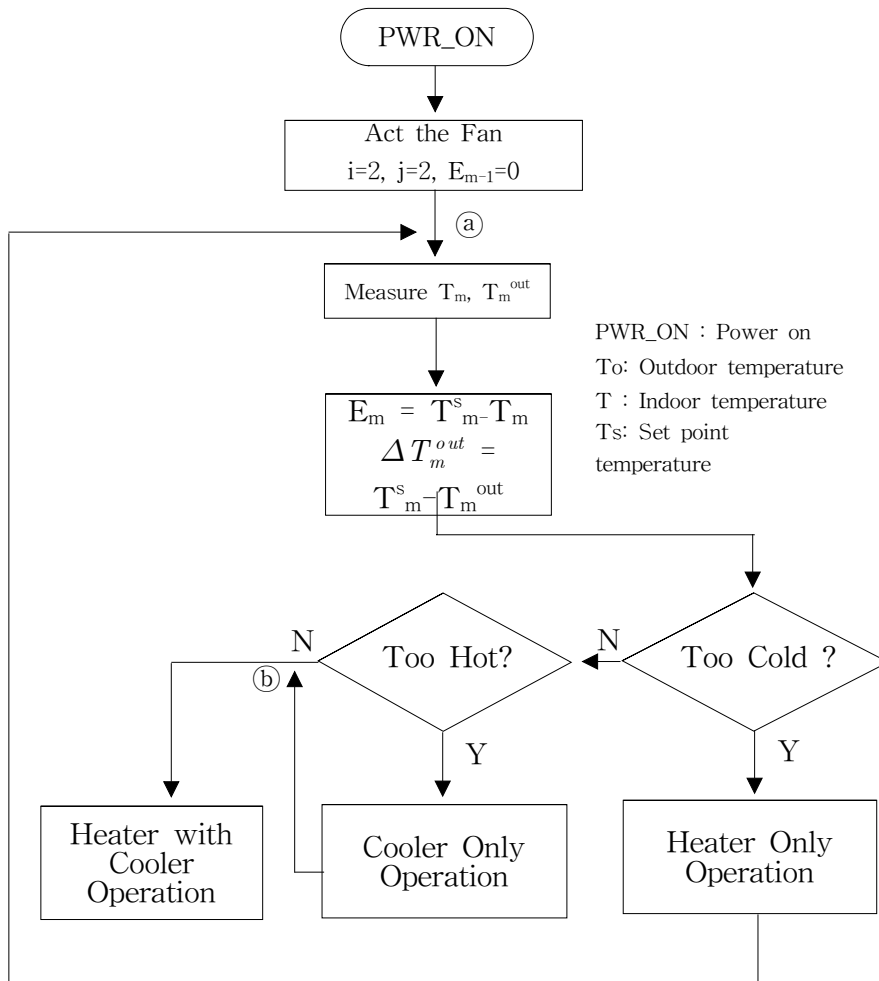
PWR_ON

Act the Fan
i=2, j=2, $E_{m-1}=0$

ⓐ

Measure $T_m$, $T_m^{out}$

PWR_ON : Power on
To: Outdoor temperature
T : Indoor temperature
Ts: Set point temperature

$E_m = T^s_m - T_m$
$\Delta T_m^{out} = T^s_m - T_m^{out}$

N
Too Hot?
ⓑ
N
Too Cold ?

Y
Y

Heater with Cooler Operation

Cooler Only Operation

Heater Only Operation